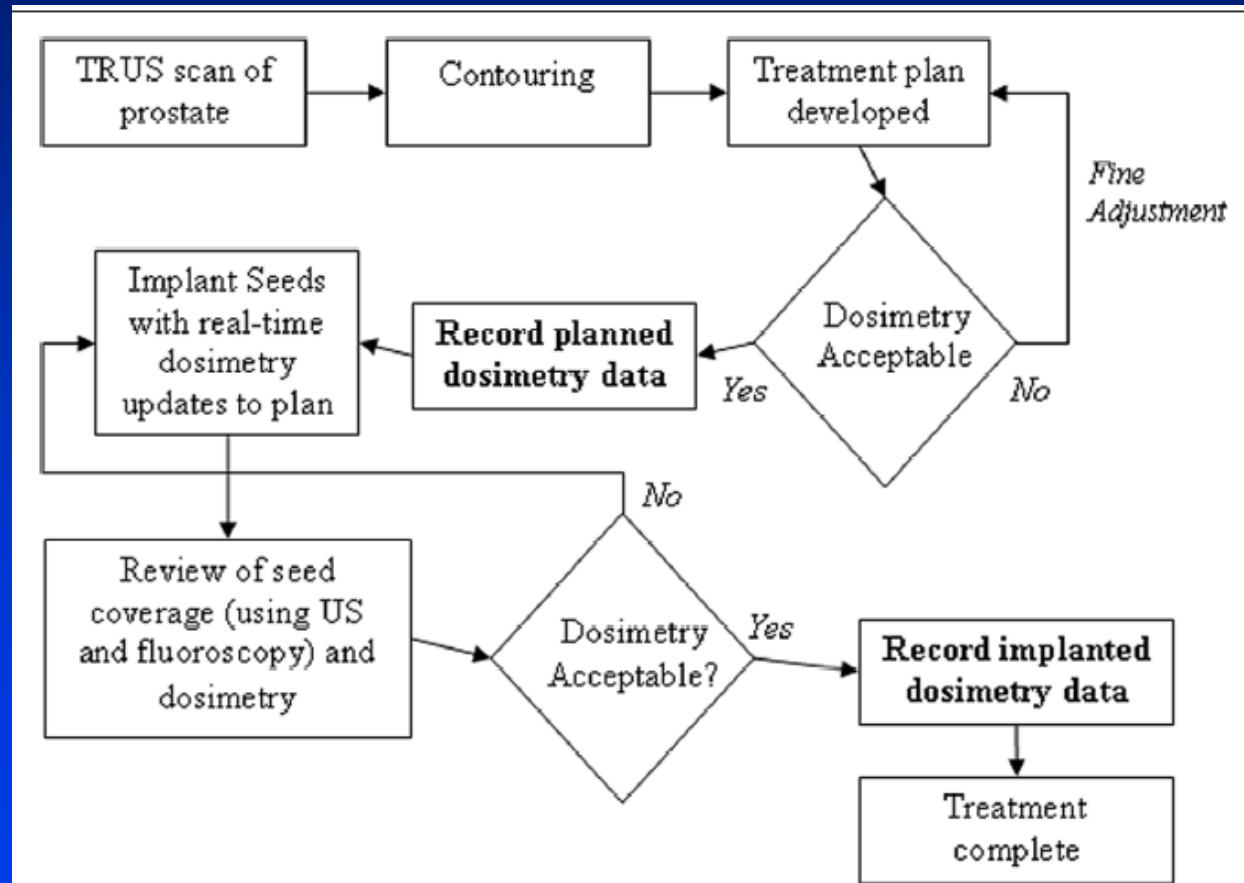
TRUS scan of prostate

Contouring

Treatment plan developed

Fine Adjustment

Dosimetry Acceptable

No

Yes

Record planned dosimetry data

Implant Seeds with real-time dosimetry updates to plan

No

Review of seed coverage (using US and fluoroscopy) and dosimetry

Dosimetry Acceptable?

Yes

Record implanted dosimetry data

Treatment complete